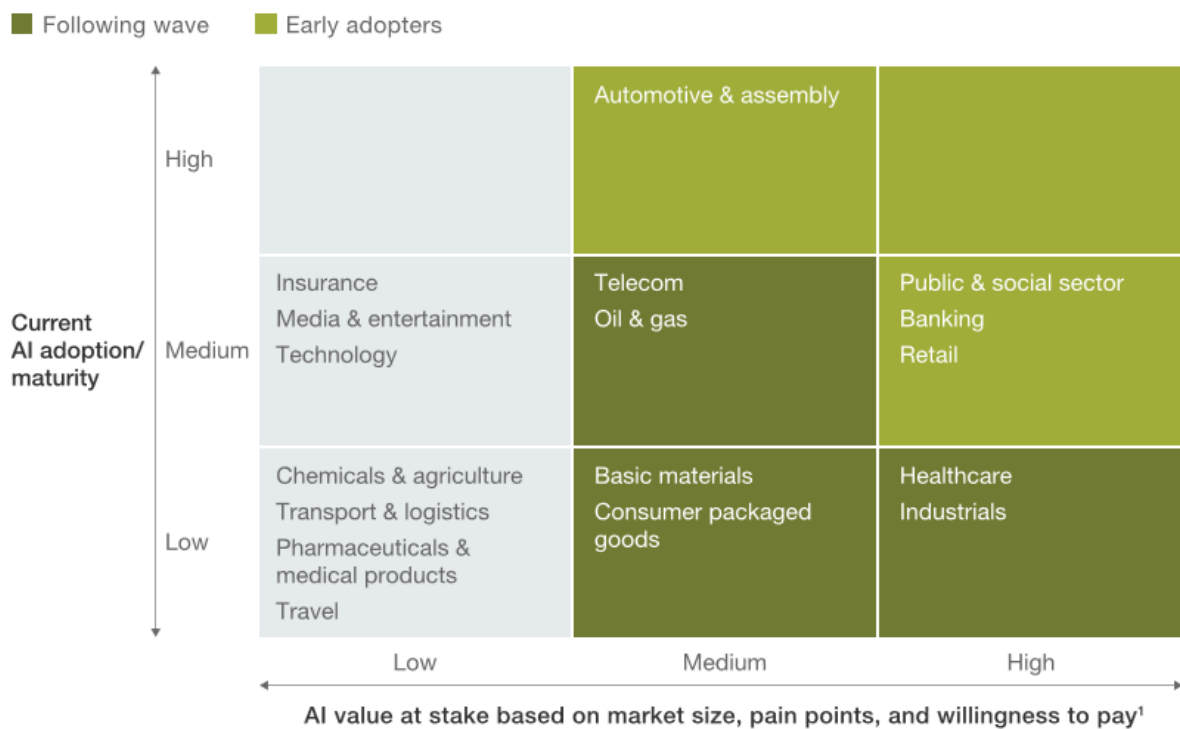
Following wave Early adopters

Current AI adoption/ maturity

High

Medium

Low

| | | |
|---|---|---|
| | Automotive & assembly | |
| Insurance<br>Media & entertainment<br>Technology | Telecom<br>Oil & gas | Public & social sector<br>Banking<br>Retail |
| Chemicals & agriculture<br>Transport & logistics<br>Pharmaceuticals & medical products<br>Travel | Basic materials<br>Consumer packaged goods | Healthcare<br>Industrials |

Low Medium High

AI value at stake based on market size, pain points, and willingness to pay$^1$